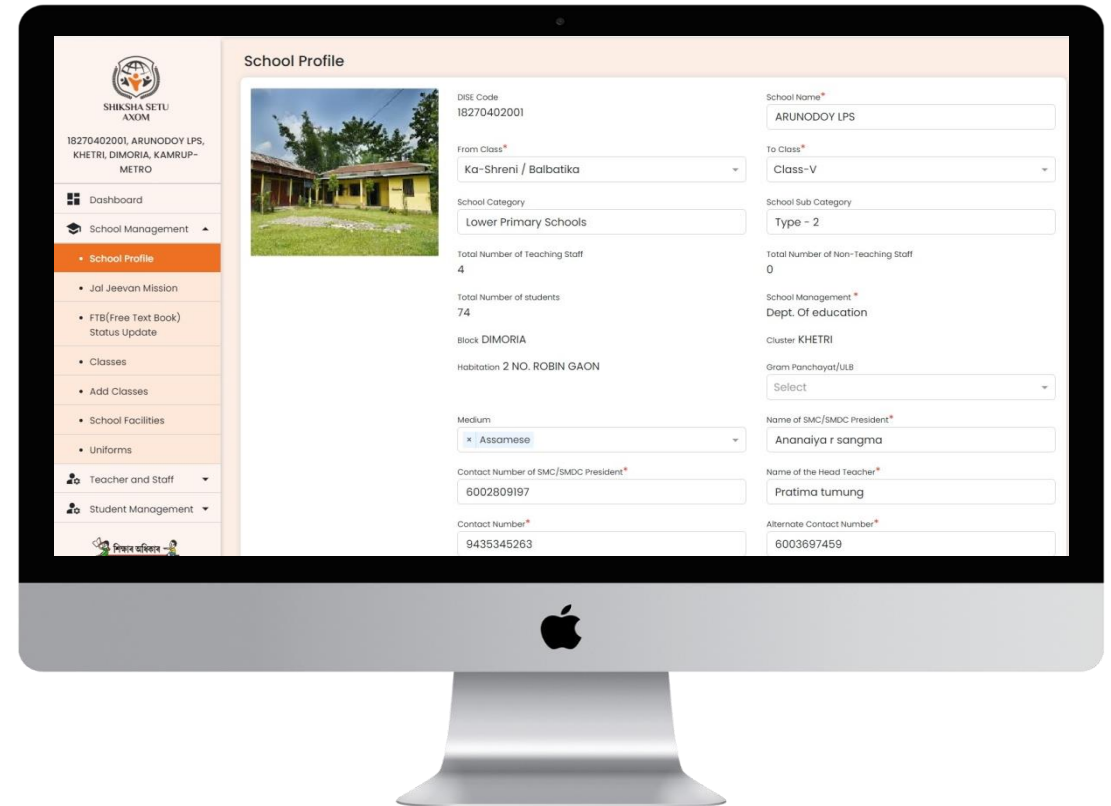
SHIKSHA SETU
AXOM

18270402001, ARUNODOY LPS, KHETRI, DIMORIA, KAMRUP-METRO

Dashboard
School Management
• School Profile
• Jal Jeevan Mission
• FTB(Free Text Book) Status Update
• Classes
• Add Classes
• School Facilities
• Uniforms
Teacher and Staff
Student Management

শিক্ষাৰ অধিকাৰ

School Profile

DISE Code
18270402001

School Name*
ARUNODOY LPS

From Class*
Ka-Shreni / Balbatika

To Class*
Class-V

School Category
Lower Primary Schools

School Sub Category
Type - 2

Total Number of Teaching Staff
4

Total Number of Non-Teaching Staff
0

Total Number of students
74

School Management *
Dept. Of education

Block DIMORIA

Cluster KHETRI

Habitation 2 NO. ROBIN GAON

Gram Panchayat/ULB
Select

Medium
× Assamese

Name of SMC/SMDC President*
Ananaiya r sangma

Contact Number of SMC/SMDC President*
6002809197

Name of the Head Teacher*
Pratima tumung

Contact Number*
9435345263

Alternate Contact Number*
6003697459